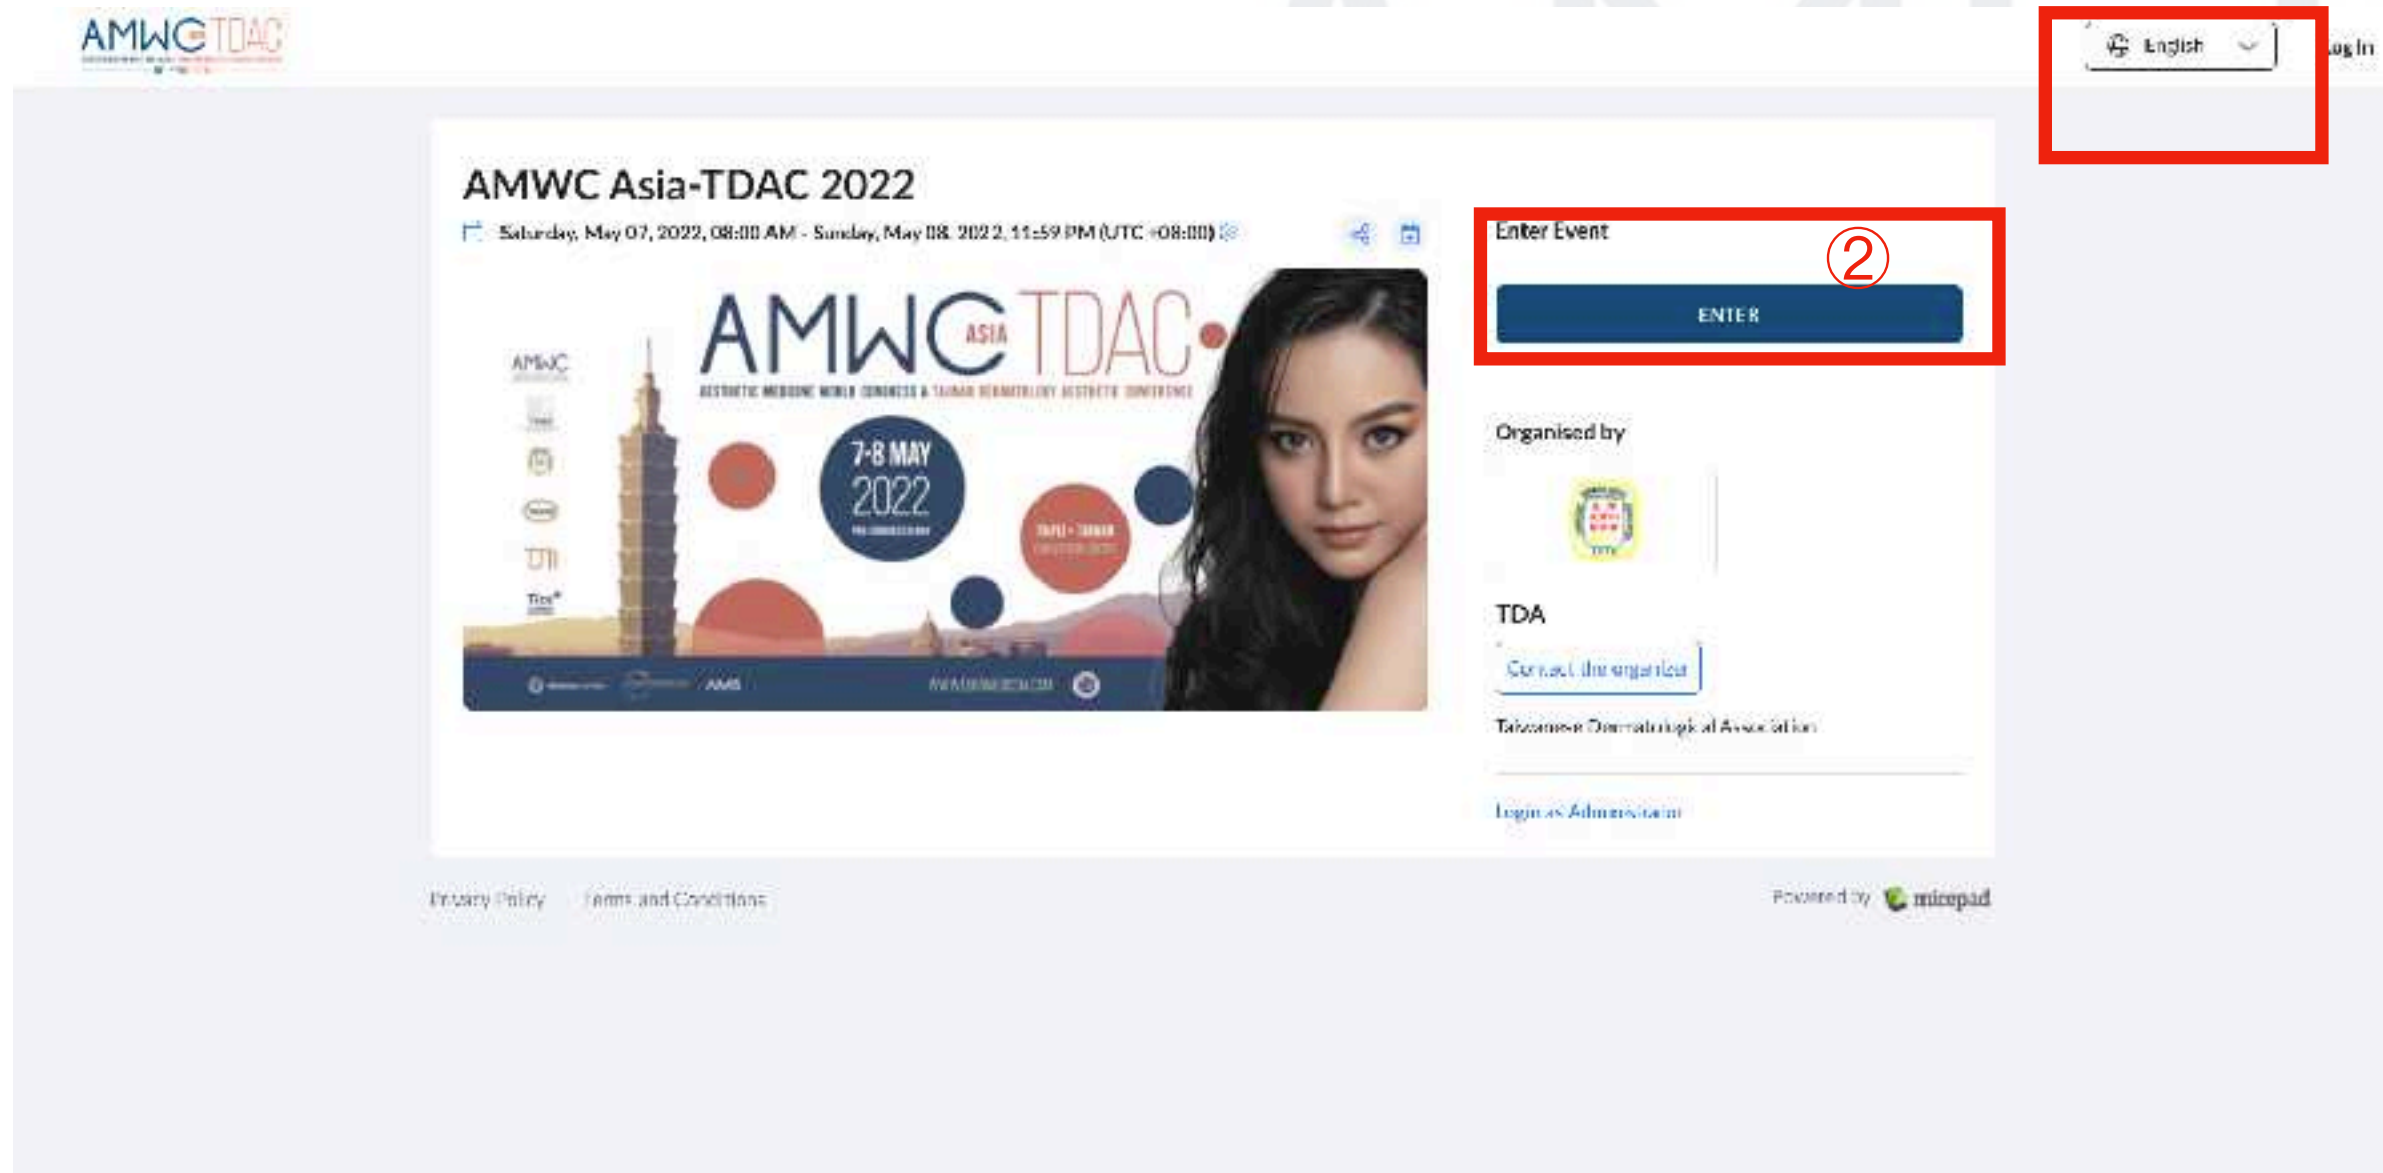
AMWC TDAC

English

Log In

AMWC Asia-TDAC 2022

Saturday, May 07, 2022, 08:00 AM - Sunday, May 08, 2022, 11:59 PM (UTC +08:00)

AMWC ASIA TDAC

AESTHETIC MEDICINE WORLD CONGRESS & TAIWAN DERMATOLOGY AESTHETIC CONFERENCE

7-8 MAY 2022

TAIPEI · TAIWAN

AMWC

AMS

Enter Event

②

ENTER

Organised by

TDA

Contact the organizer

Taiwanese Dermatological Association

Login as Administrator

Privacy Policy

Terms and Conditions

Powered by micepad